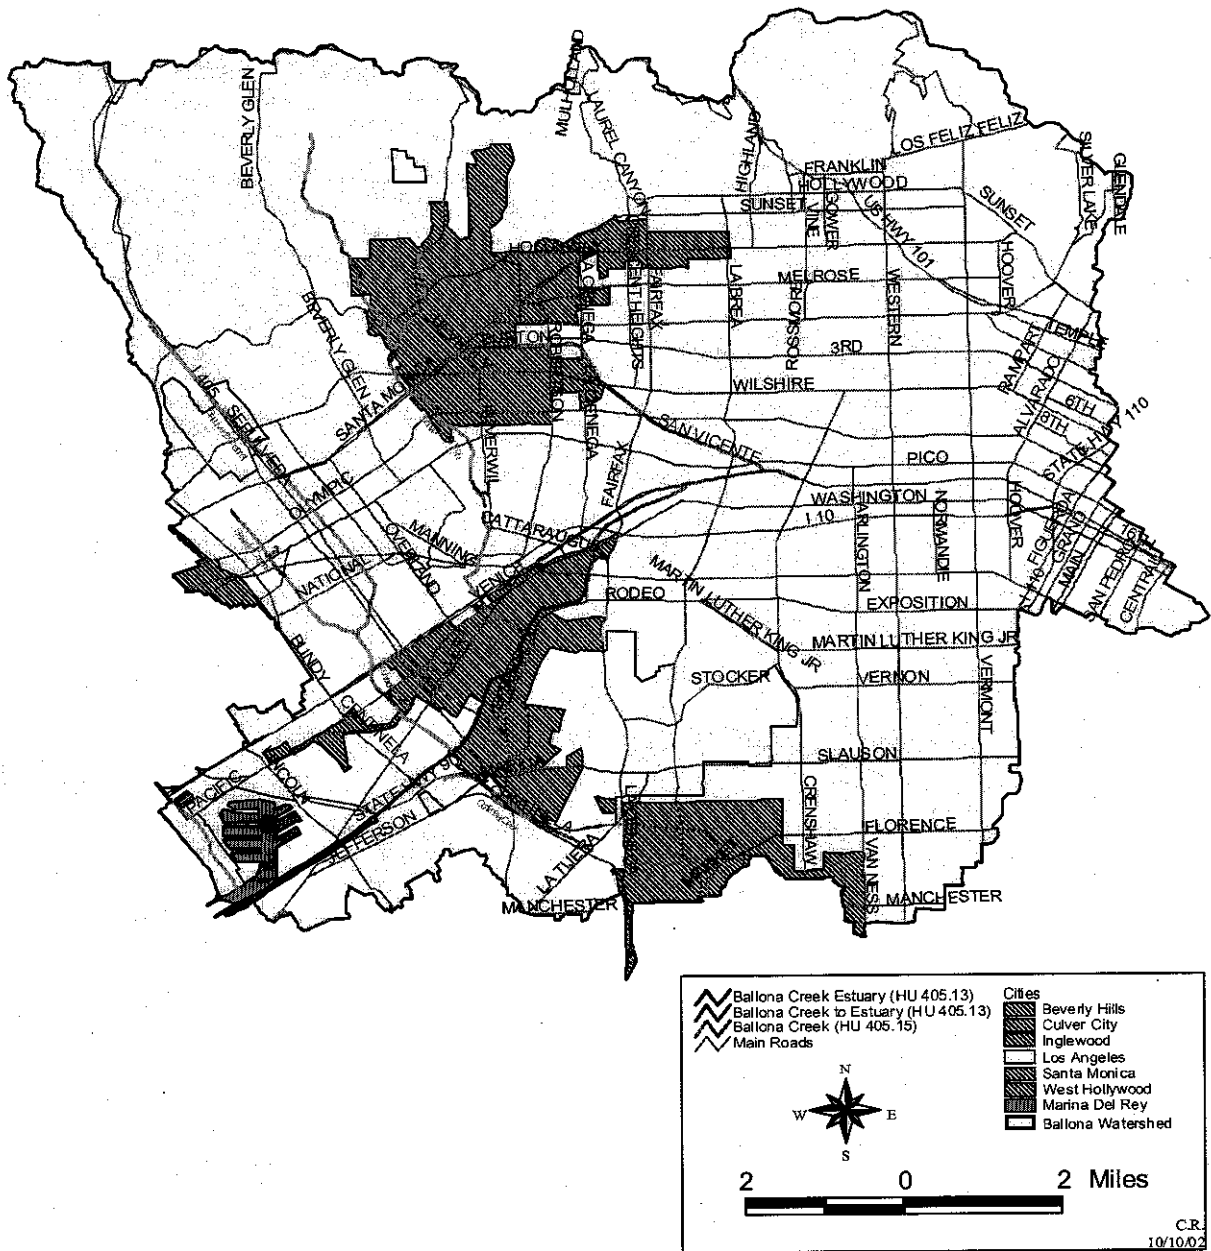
BEVERLY GLEN
MULHOLLAND
LAUREL CANYON
HIGHLAND
LOS FELIZ FELIZ
FRANKLIN
HOLLYWOOD
SUNSET
SUNSET
VINE
GOWER
US HWY 101
SILVER LAKE
GLENDALE
HOOVER
MELROSE
LA BREA
ROSSMORE
WESTERN
FAIRFAX
CRESCENT HEIGHTS
LA CIENEGA
BEVERLY GLEN
BURTON
ROBERTSON
3RD
TEMPLE
RAMPART
ALVARADO
WILSHIRE
6TH
8TH
STATE HWY 110
SANTA MONICA
SEPULVEDA
SAN VICENTE
PICO
OLYMPIC
LA CIENEGA
FAIRFAX
WASHINGTON
I 10
ARLINGTON
NORMANDIE
HOOVER
FIGUEROA
GRAND
MAIN
16TH
SAN PEDRO
CENTRAL
MANNING
CATTARAUGUS
OVERLAND
NATIONAL
VENICE
MARTIN LUTHER KING JR
RODEO
EXPOSITION
MARTIN LUTHER KING JR
BUNDY
STOCKER
VERNON
VERMONT
CENTINELA
SLAUSON
PACIFIC
LINCOLN
STATE HWY 90
CRENSHAW
FLORENCE
JEFFERSON
LA TIJERA
VAN NESS
MANCHESTER
MANCHESTER
I 110
I 405

Ballona Creek Estuary (HU 405.13)
Ballona Creek to Estuary (HU 405.13)
Ballona Creek (HU 405.15)
Main Roads
Cities
Beverly Hills
Culver City
Inglewood
Los Angeles
Santa Monica
West Hollywood
Marina Del Rey
Ballona Watershed
N
W
E
S
2 0 2 Miles
C.R.
10/10/02